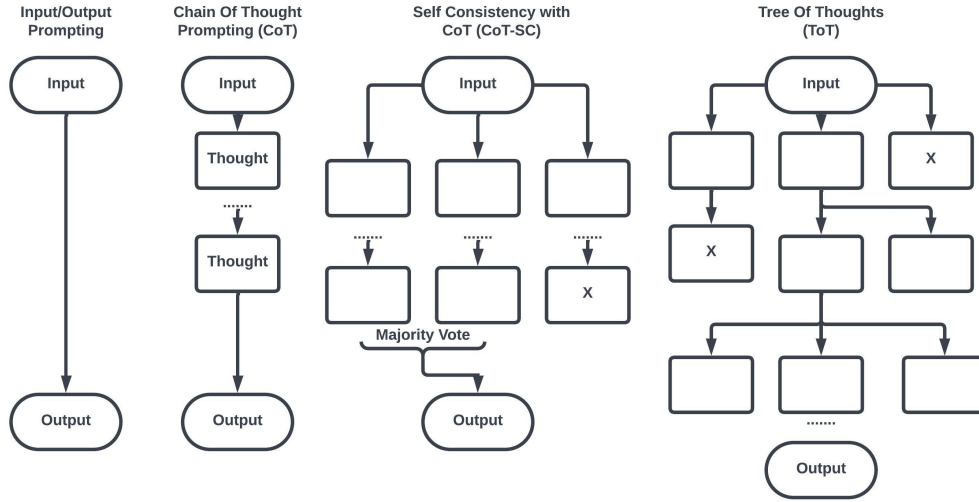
Input/Output Prompting

Input

Output

Chain Of Thought Prompting (CoT)

Input

Thought

.......

Thought

Output

Self Consistency with CoT (CoT-SC)

Input

.......

.......

.......

X

Majority Vote

Output

Tree Of Thoughts (ToT)

Input

X

X

.......

Output